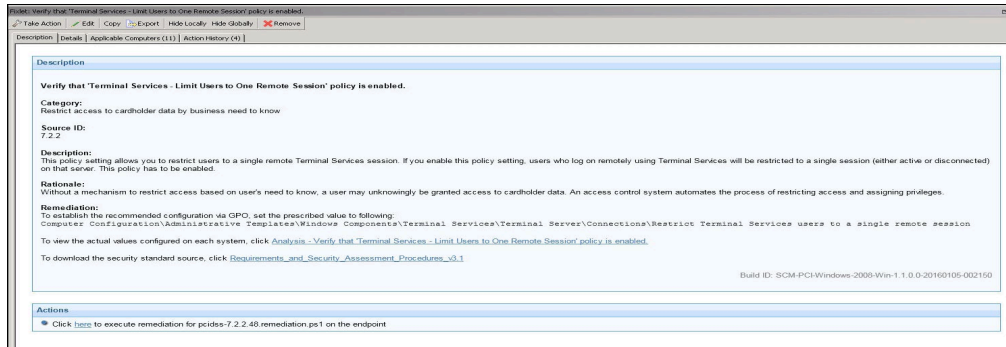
Fixlet: Verify that 'Terminal Services - Limit Users to One Remote Session' policy is enabled.

Take Action | Edit | Copy | Export | Hide Locally | Hide Globally | Remove

Description | Details | Applicable Computers (11) | Action History (4)

Description

Verify that 'Terminal Services - Limit Users to One Remote Session' policy is enabled.

Category:
Restrict access to cardholder data by business need to know

Source ID:
7.2.2

Description:
This policy setting allows you to restrict users to a single remote Terminal Services session. If you enable this policy setting, users who log on remotely using Terminal Services will be restricted to a single session (either active or disconnected) on that server. This policy has to be enabled.

Rationale:
Without a mechanism to restrict access based on user's need to know, a user may unknowingly be granted access to cardholder data. An access control system automates the process of restricting access and assigning privileges.

Remediation:
To establish the recommended configuration via GPO, set the prescribed value to following:
Computer Configuration\Administrative Templates\Windows Components\Terminal Services\Terminal Server\Connections\Restrict Terminal Services users to a single remote session

To view the actual values configured on each system, click Analysis - Verify that 'Terminal Services - Limit Users to One Remote Session' policy is enabled.

To download the security standard source, click Requirements_and_Security_Assessment_Procedures_v3.1

Build ID: SCM-PCI-Windows-2008-Win-1.1.0.0-20160105-002150

Actions

Click here to execute remediation for pcidss-7.2.2.48.remediation.ps1 on the endpoint